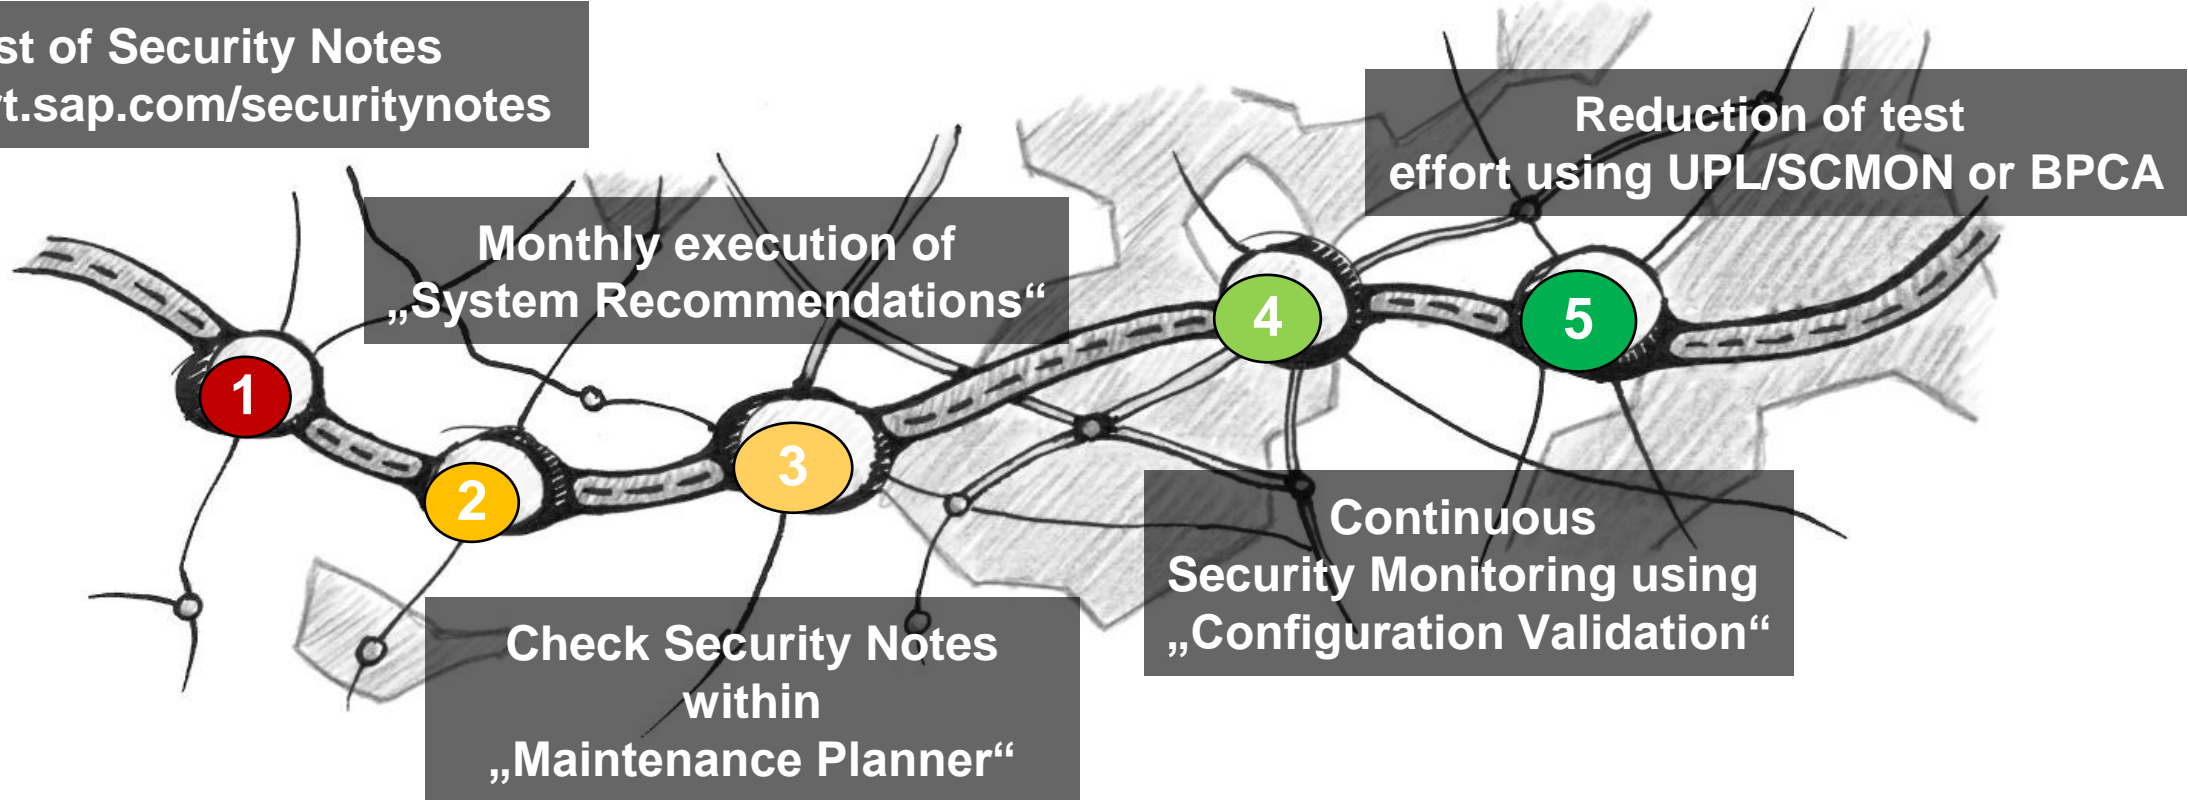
st of Security Notes
t.sap.com/securitynotes

Reduction of test effort using UPL/SCMON or BPCA

Monthly execution of „System Recommendations“

4

5

1

3

2

Continuous Security Monitoring using „Configuration Validation“

Check Security Notes within „Maintenance Planner“